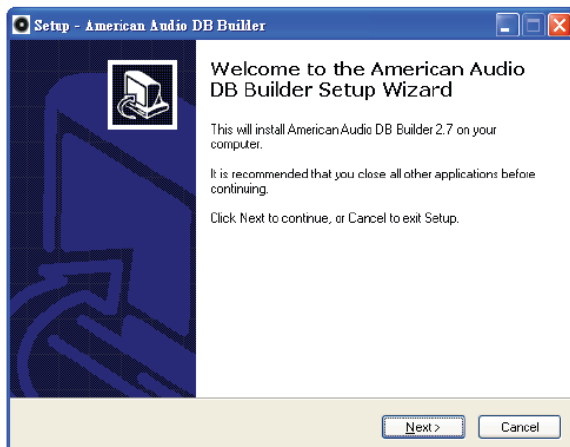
Setup - American Audio DB Builder

Welcome to the American Audio DB Builder Setup Wizard

This will install American Audio DB Builder 2.7 on your computer.

It is recommended that you close all other applications before continuing.

Click Next to continue, or Cancel to exit Setup.

Next >

Cancel